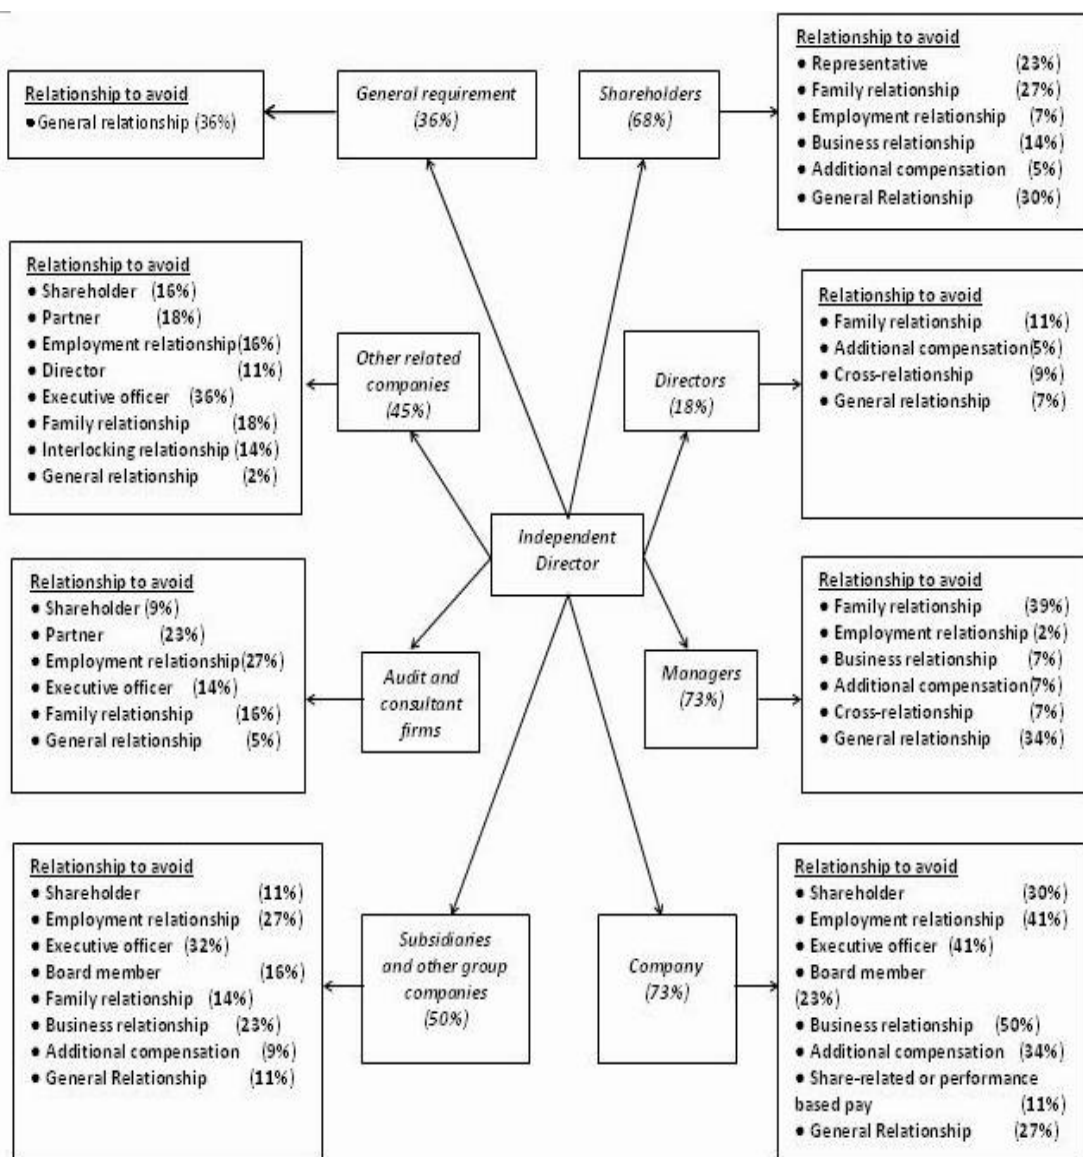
Relationship to avoid
• General relationship (36%)

General requirement (36%)

Shareholders (68%)

Relationship to avoid
• Representative (23%)
• Family relationship (27%)
• Employment relationship (7%)
• Business relationship (14%)
• Additional compensation (5%)
• General Relationship (30%)

Relationship to avoid
• Shareholder (16%)
• Partner (18%)
• Employment relationship (16%)
• Director (11%)
• Executive officer (36%)
• Family relationship (18%)
• Interlocking relationship (14%)
• General relationship (2%)

Other related companies (45%)

Directors (18%)

Relationship to avoid
• Family relationship (11%)
• Additional compensation (5%)
• Cross-relationship (9%)
• General relationship (7%)

Independent Director

Relationship to avoid
• Shareholder (9%)
• Partner (23%)
• Employment relationship (27%)
• Executive officer (14%)
• Family relationship (16%)
• General relationship (5%)

Audit and consultant firms

Managers (73%)

Relationship to avoid
• Family relationship (39%)
• Employment relationship (2%)
• Business relationship (7%)
• Additional compensation (7%)
• Cross-relationship (7%)
• General relationship (34%)

Relationship to avoid
• Shareholder (11%)
• Employment relationship (27%)
• Executive officer (32%)
• Board member (16%)
• Family relationship (14%)
• Business relationship (23%)
• Additional compensation (9%)
• General Relationship (11%)

Subsidiaries and other group companies (50%)

Company (73%)

Relationship to avoid
• Shareholder (30%)
• Employment relationship (41%)
• Executive officer (41%)
• Board member (23%)
• Business relationship (50%)
• Additional compensation (34%)
• Share-related or performance based pay (11%)
• General Relationship (27%)